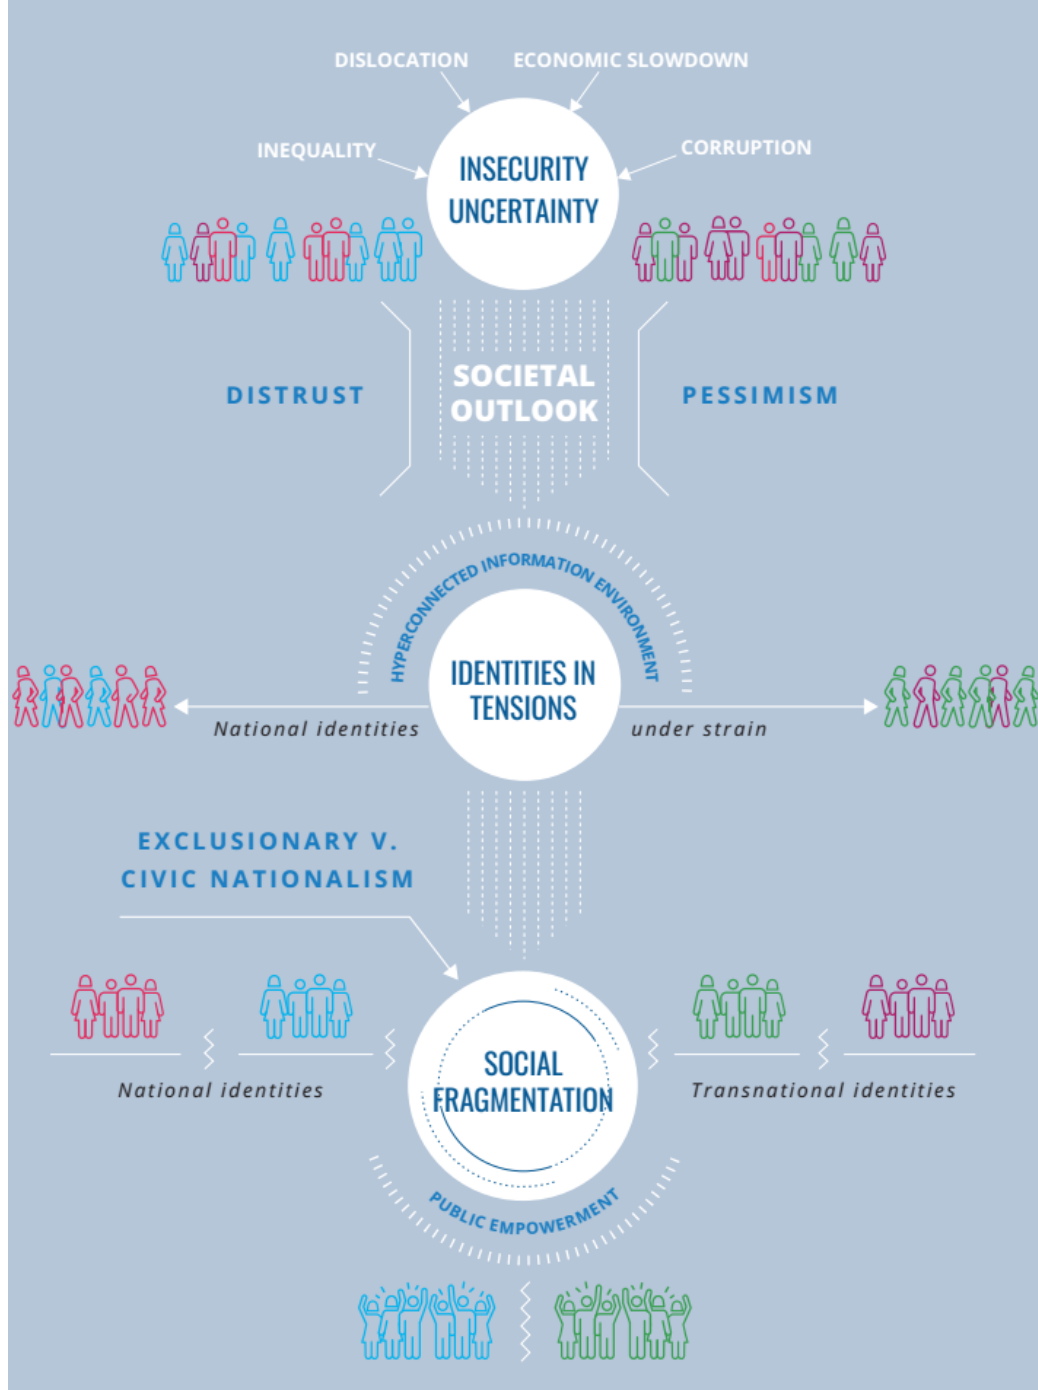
DISLOCATION

ECONOMIC SLOWDOWN

INEQUALITY

CORRUPTION

INSECURITY UNCERTAINTY

DISTRUST

SOCIETAL OUTLOOK

PESSIMISM

HYPERCONNECTED INFORMATION ENVIRONMENT

IDENTITIES IN TENSIONS

National identities

under strain

EXCLUSIONARY V. CIVIC NATIONALISM

SOCIAL FRAGMENTATION

National identities

Transnational identities

PUBLIC EMPOWERMENT